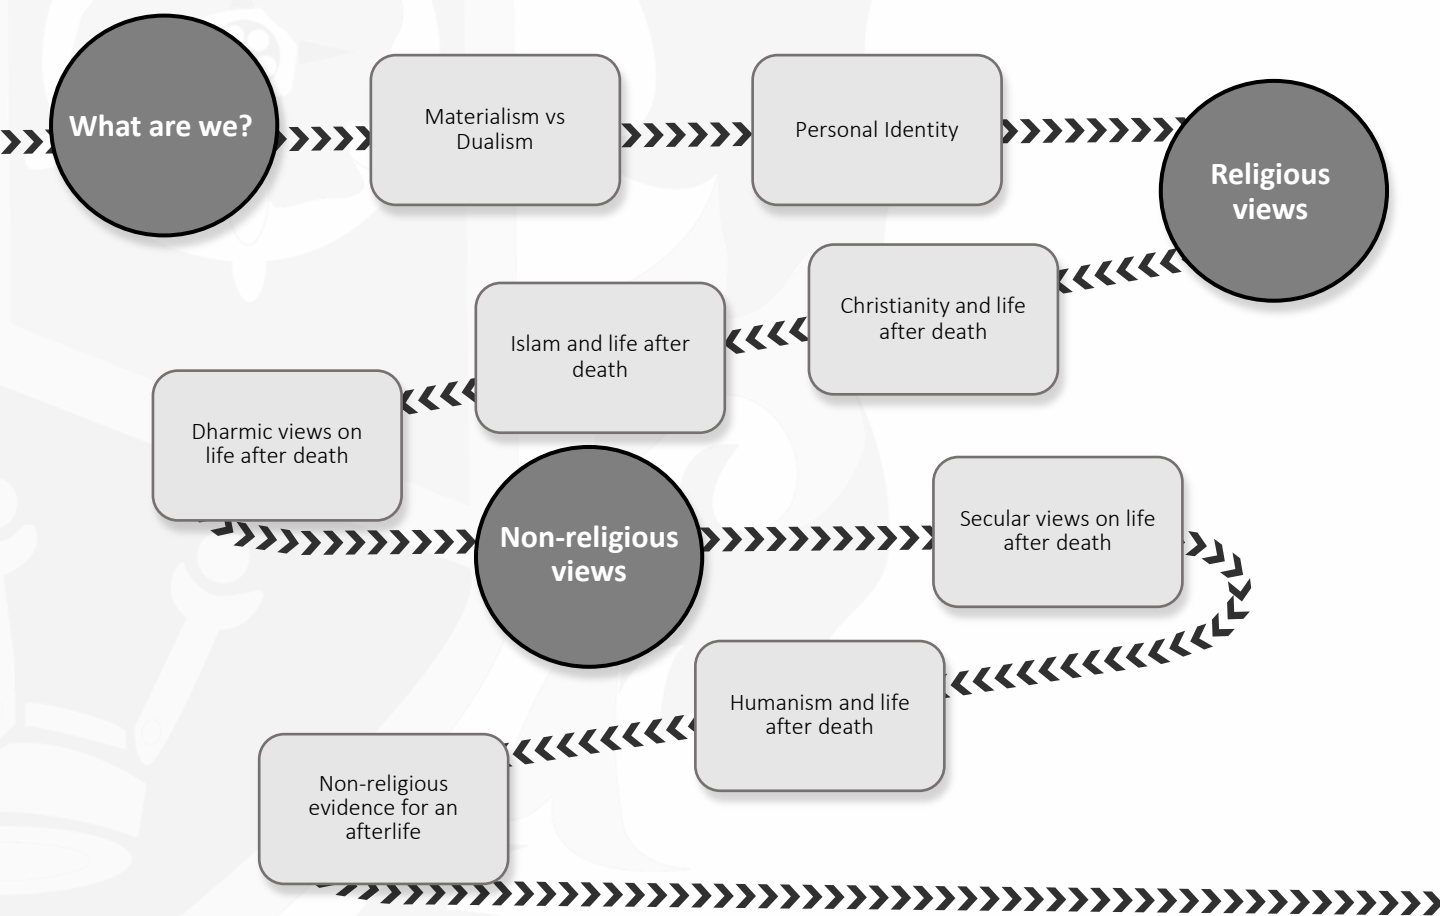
What are we?

Materialism vs Dualism

Personal Identity

Religious views

Christianity and life after death

Islam and life after death

Dharmic views on life after death

Non-religious views

Secular views on life after death

Humanism and life after death

Non-religious evidence for an afterlife